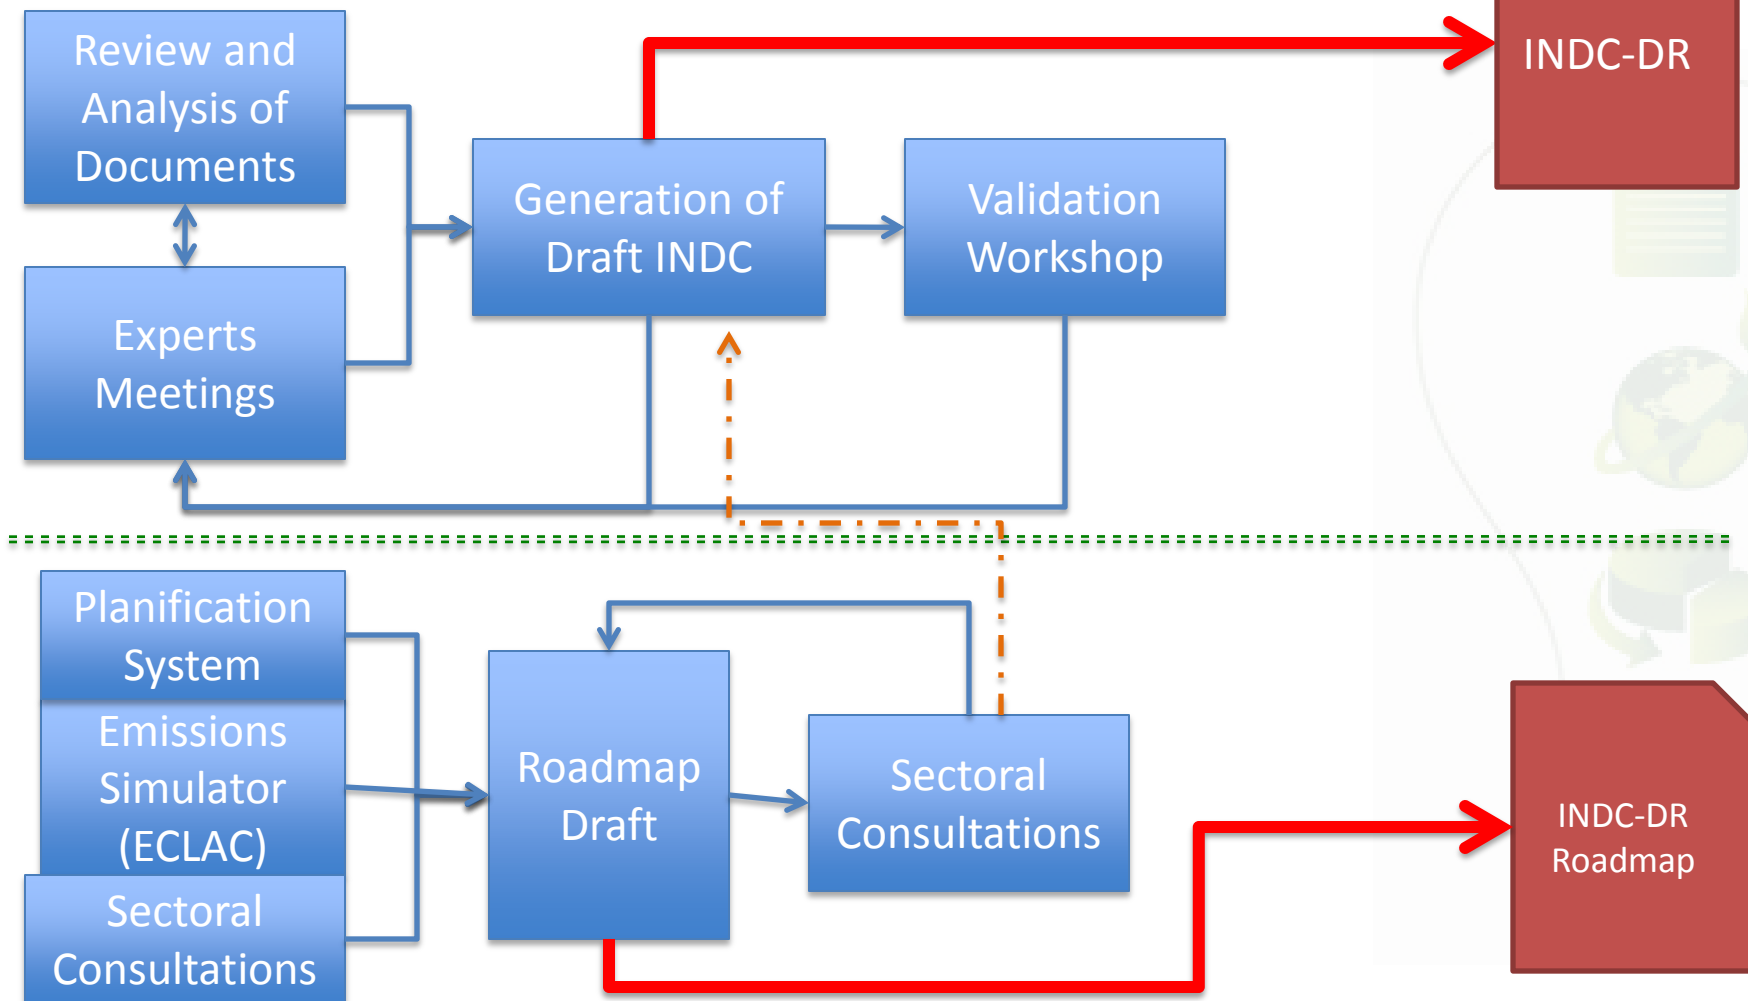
Review and Analysis of Documents

Experts Meetings

Generation of Draft INDC

Validation Workshop

INDC-DR

Planification System

Emissions Simulator (ECLAC)

Sectoral Consultations

Roadmap Draft

Sectoral Consultations

INDC-DR Roadmap